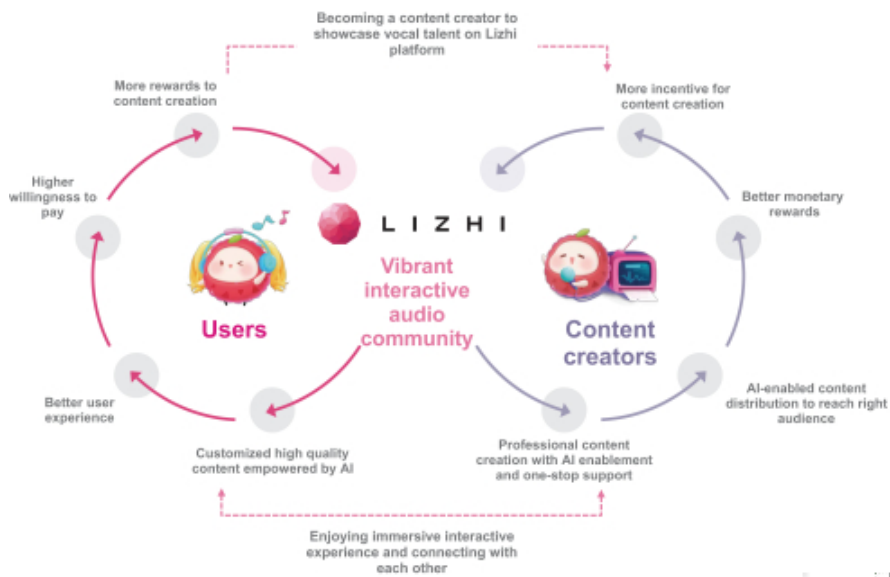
Becoming a content creator to showcase vocal talent on Lizhi platform

More rewards to content creation

More incentive for content creation

Higher willingness to pay

Better monetary rewards

LIZHI

Vibrant interactive audio community

Users

Content creators

Better user experience

AI-enabled content distribution to reach right audience

Customized high quality content empowered by AI

Professional content creation with AI enablement and one-stop support

Enjoying immersive interactive experience and connecting with each other